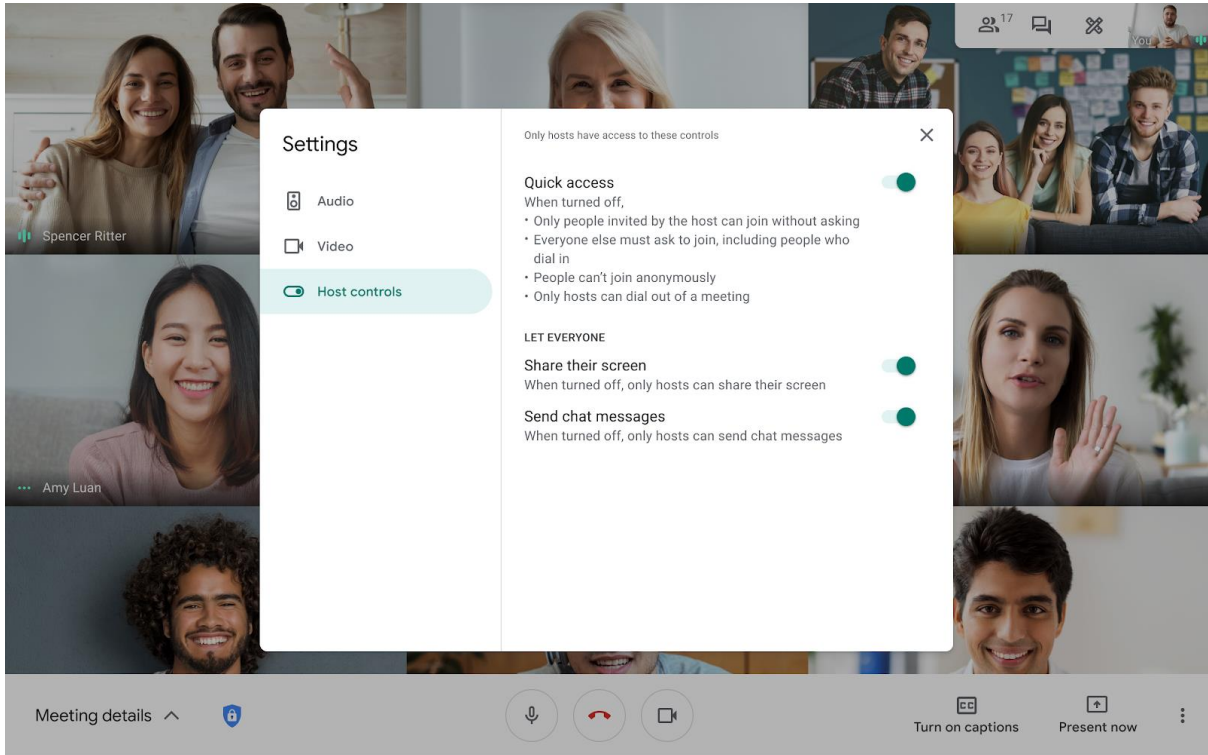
17

You

Spencer Ritter

Amy Luan

Settings

Audio

Video

Host controls

Only hosts have access to these controls

Quick access
When turned off,
• Only people invited by the host can join without asking
• Everyone else must ask to join, including people who dial in
• People can't join anonymously
• Only hosts can dial out of a meeting

LET EVERYONE

Share their screen
When turned off, only hosts can share their screen

Send chat messages
When turned off, only hosts can send chat messages

Meeting details

Turn on captions

Present now